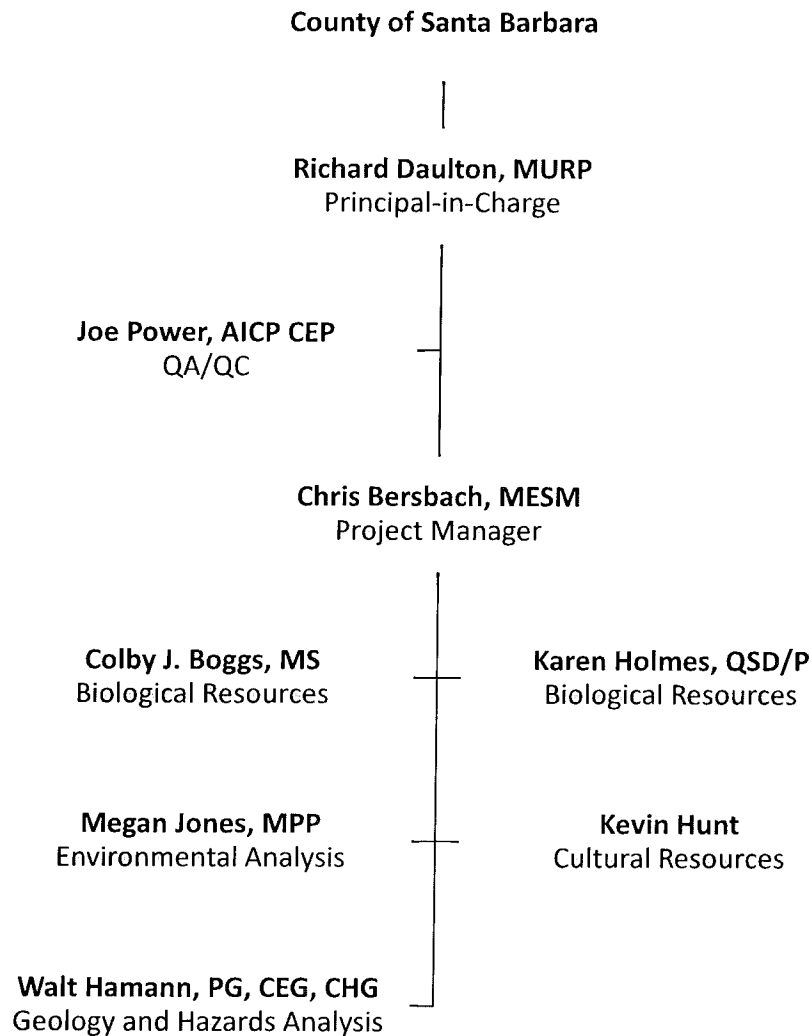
County of Santa Barbara

Richard Daulton, MURP
Principal-in-Charge

Joe Power, AICP CEP
QA/QC

Chris Bersbach, MESM
Project Manager

Colby J. Boggs, MS
Biological Resources

Karen Holmes, QSD/P
Biological Resources

Megan Jones, MPP
Environmental Analysis

Kevin Hunt
Cultural Resources

Walt Hamann, PG, CEG, CHG
Geology and Hazards Analysis